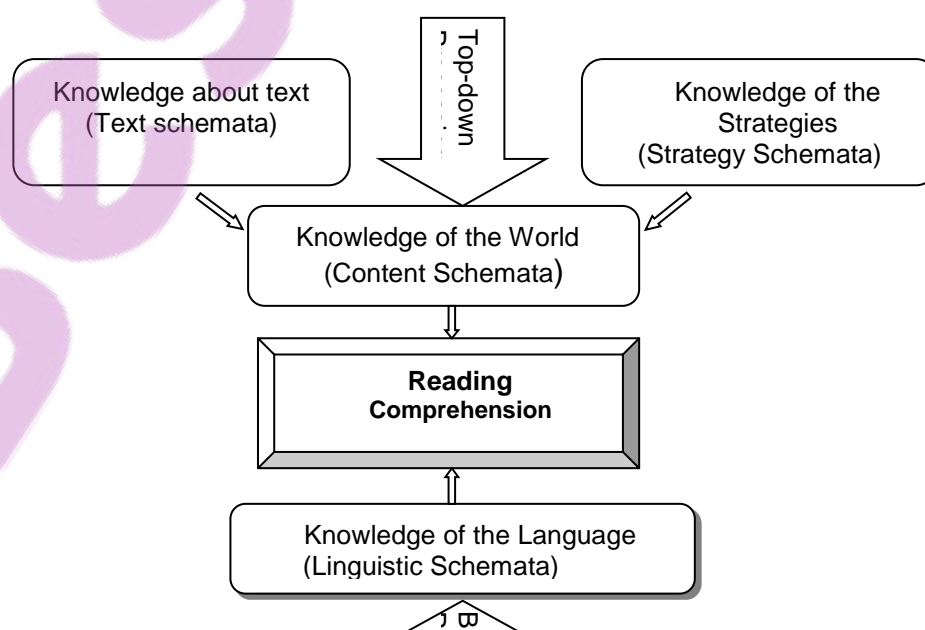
Top-down

Knowledge about text (Text schemata)

Knowledge of the Strategies (Strategy Schemata)

Knowledge of the World (Content Schemata)

Reading Comprehension

Knowledge of the Language (Linguistic Schemata)

B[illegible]